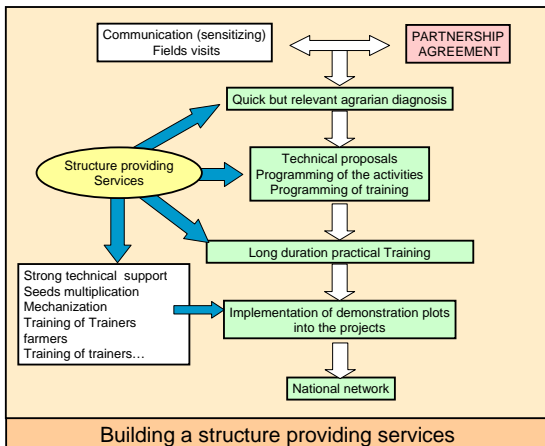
Communication (sensitizing)
Fields visits

PARTNERSHIP AGREEMENT

Quick but relevant agrarian diagnosis

Structure providing Services

Technical proposals
Programming of the activities
Programming of training

Long duration practical Training

Strong technical support
Seeds multiplication
Mechanization
Training of Trainers
farmers
Training of trainers…

Implementation of demonstration plots into the projects

National network

Building a structure providing services